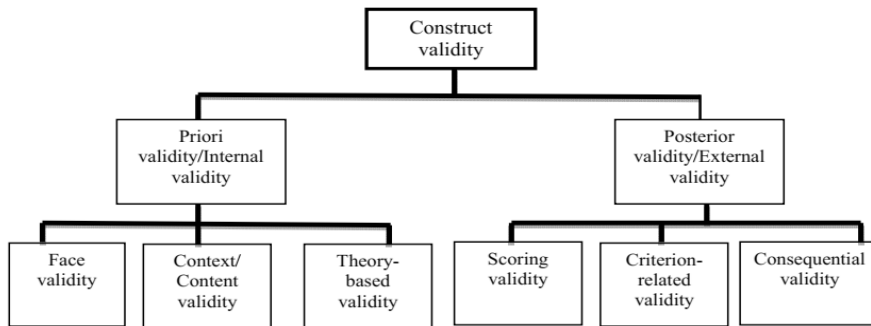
Construct validity

Priori validity/Internal validity

Posterior validity/External validity

Face validity

Context/ Content validity

Theory-based validity

Scoring validity

Criterion-related validity

Consequential validity